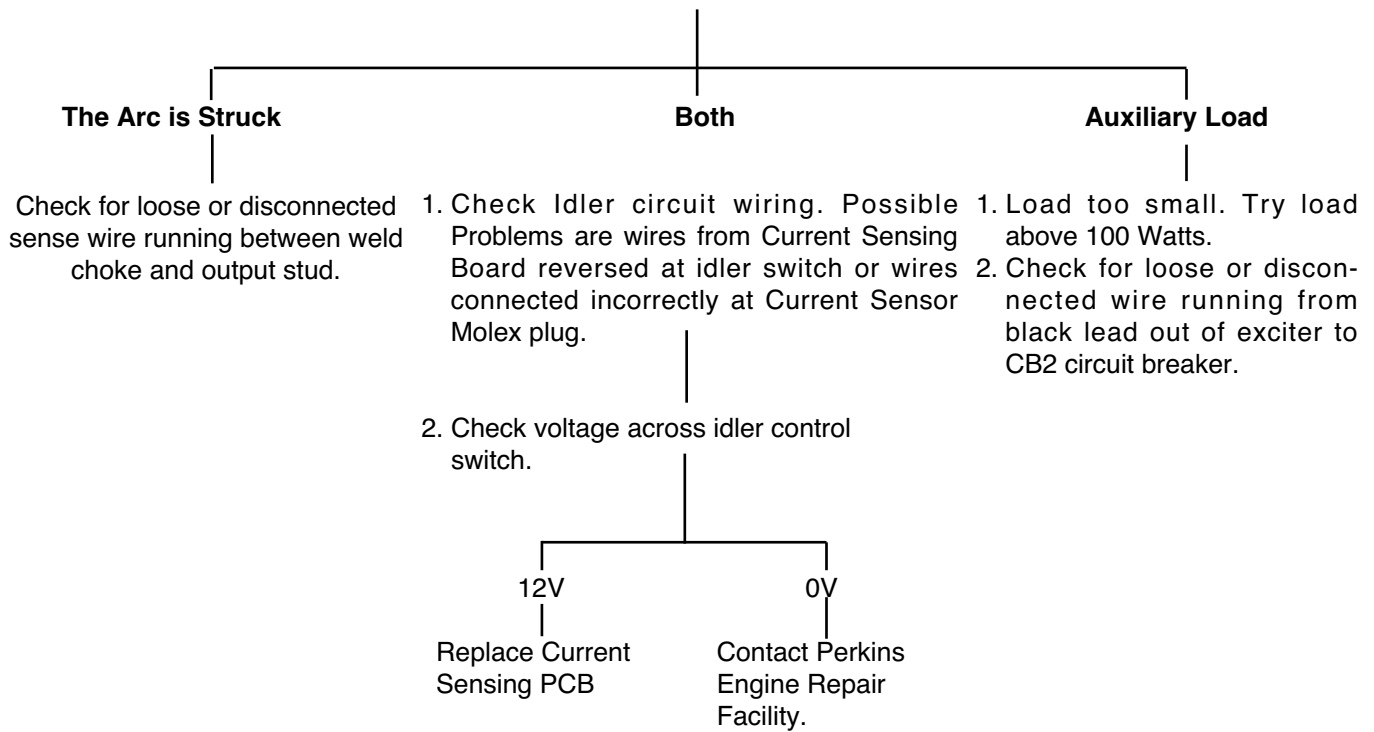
**The Arc is Struck**

Check for loose or disconnected sense wire running between weld choke and output stud.

**Both**

1. Check Idler circuit wiring. Possible Problems are wires from Current Sensing Board reversed at idler switch or wires connected incorrectly at Current Sensor Molex plug.

2. Check voltage across idler control switch.

12V

Replace Current Sensing PCB

0V

Contact Perkins Engine Repair Facility.

**Auxiliary Load**

1. Load too small. Try load above 100 Watts.
2. Check for loose or disconnected wire running from black lead out of exciter to CB2 circuit breaker.